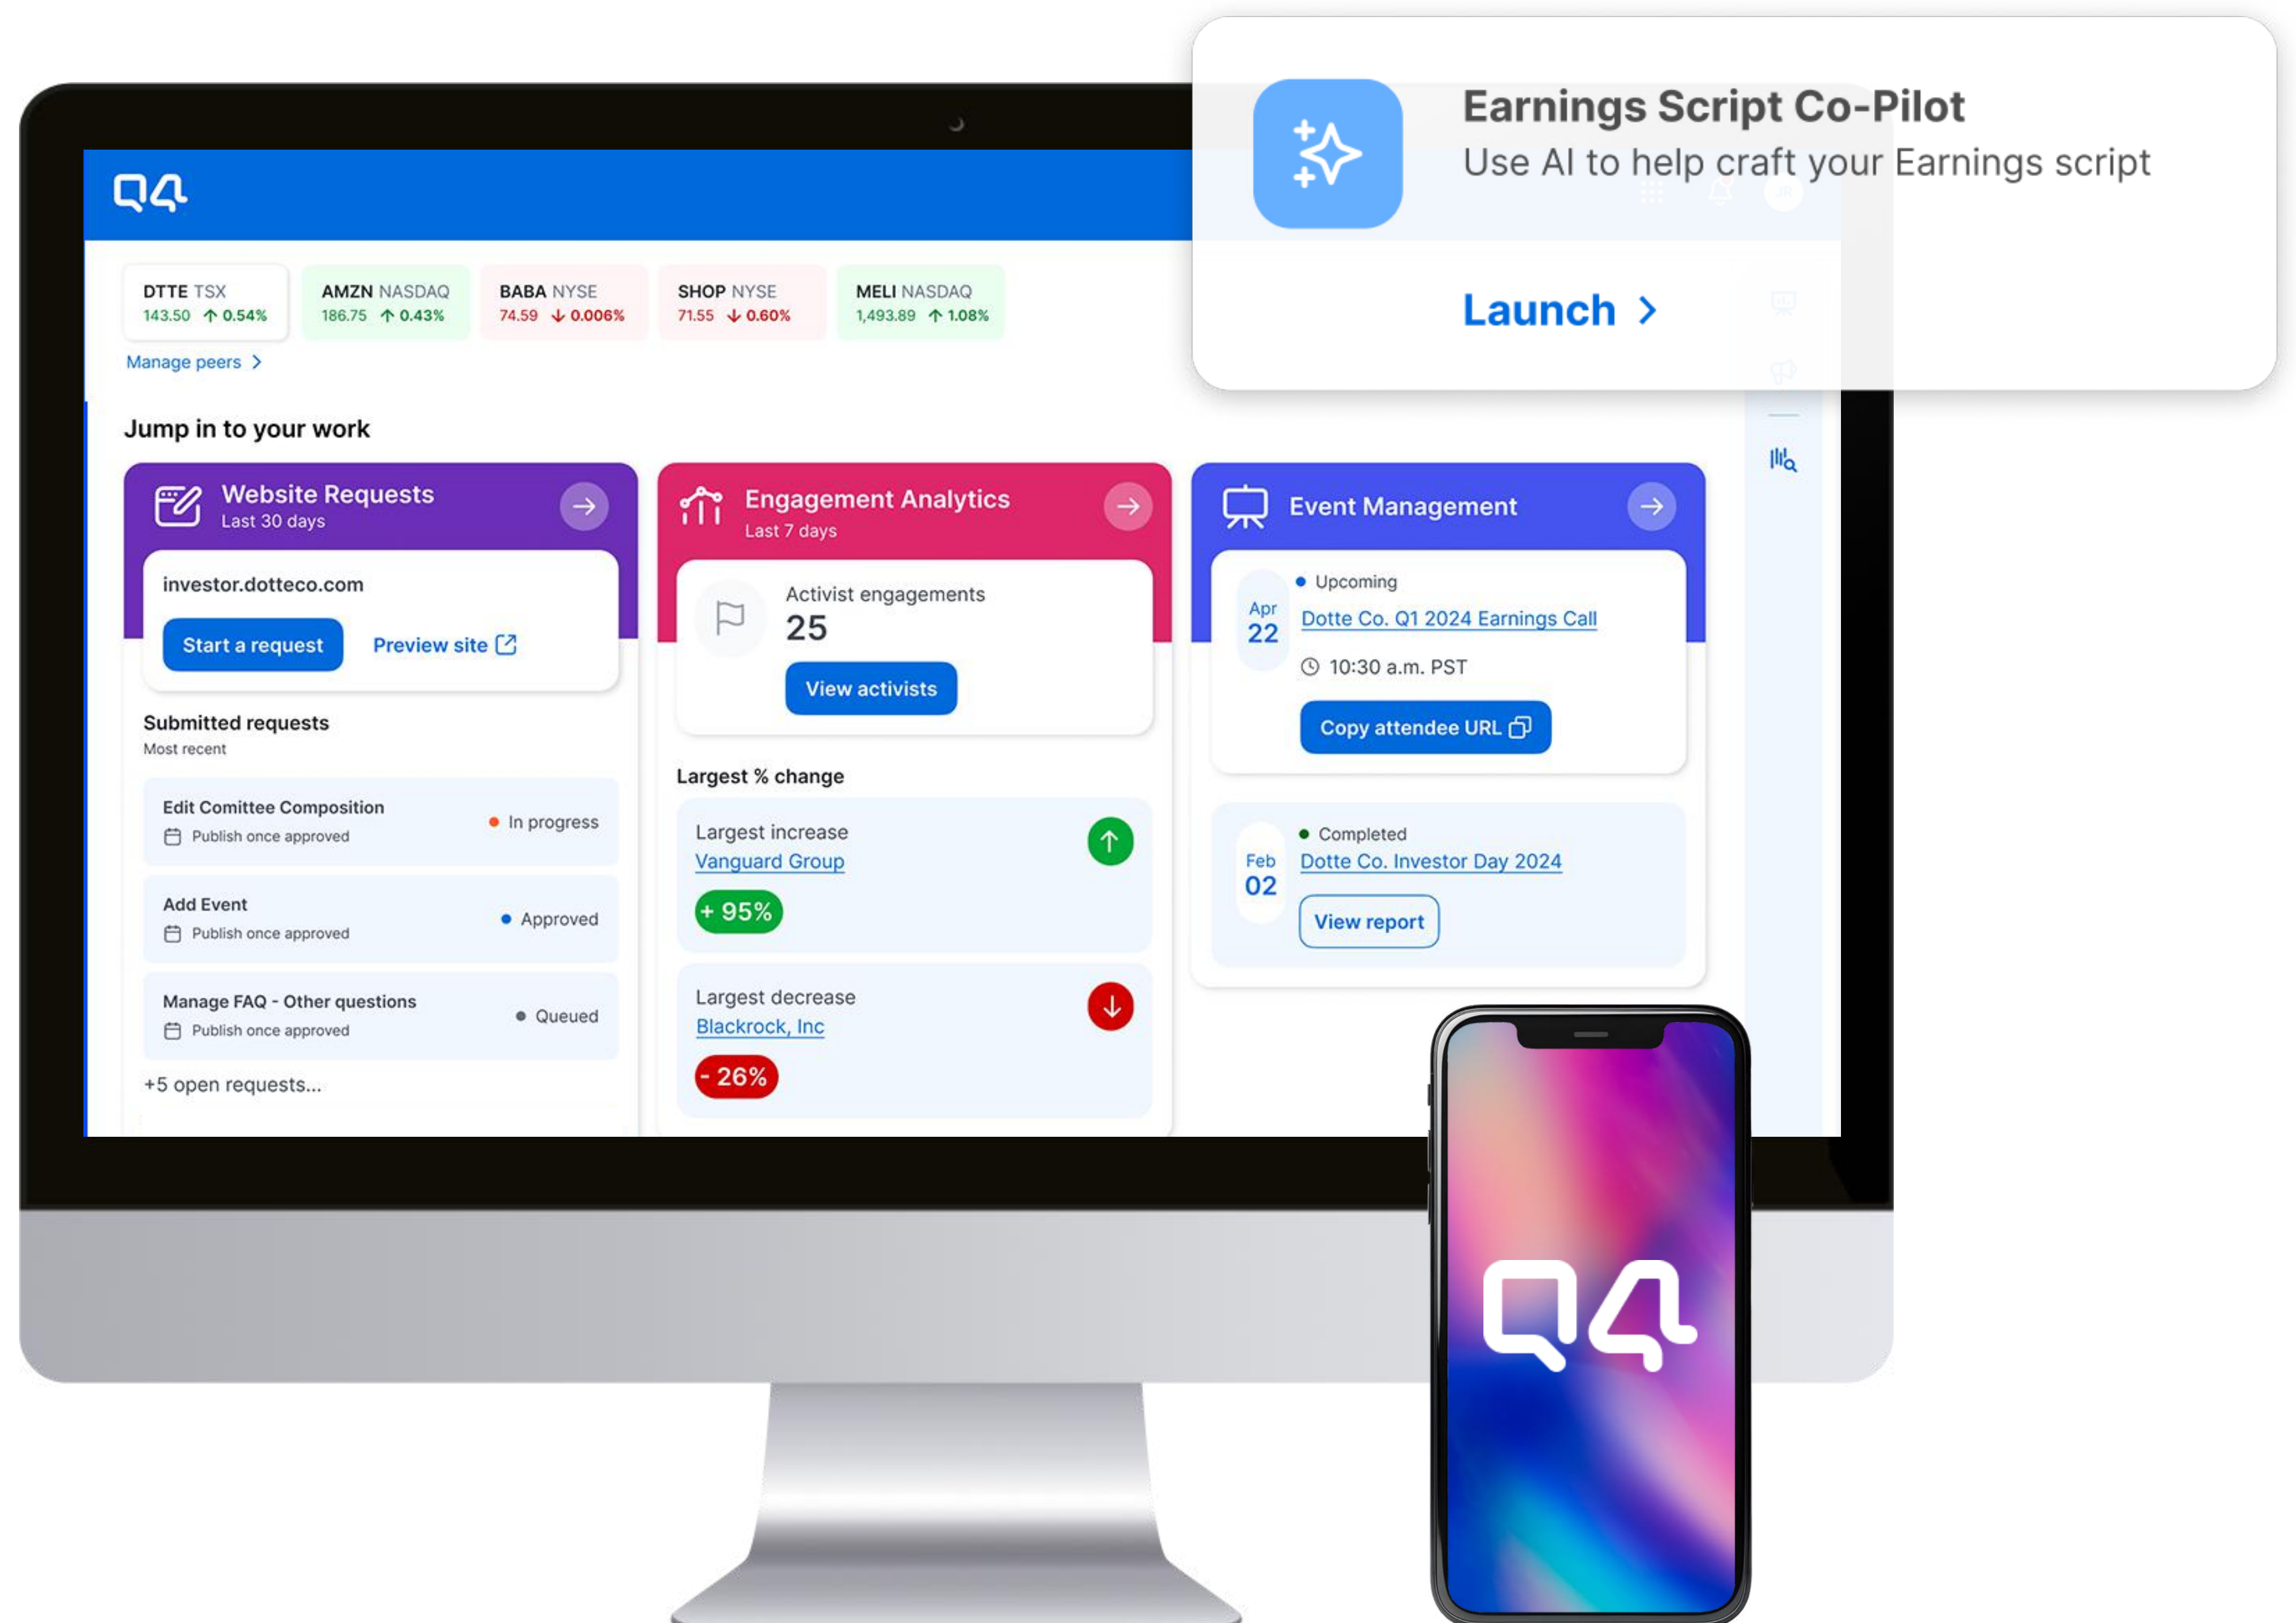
Q4

Earnings Script Co-Pilot
Use AI to help craft your Earnings script

Launch >

DTTE TSX
143.50 ↑ 0.54%

AMZN NASDAQ
186.75 ↑ 0.43%

BABA NYSE
74.59 ↓ 0.006%

SHOP NYSE
71.55 ↓ 0.60%

MELI NASDAQ
1,493.89 ↑ 1.08%

Manage peers >

Jump in to your work

Website Requests
Last 30 days

investor.dotteco.com

Start a request

Preview site

Submitted requests
Most recent

Edit Comittee Composition
Publish once approved
In progress

Add Event
Publish once approved
Approved

Manage FAQ - Other questions
Publish once approved
Queued

+5 open requests...

Engagement Analytics
Last 7 days

Activist engagements
25

View activists

Largest % change

Largest increase
Vanguard Group
+ 95%

Largest decrease
Blackrock, Inc
- 26%

Event Management

Apr 22
Upcoming
Dotte Co. Q1 2024 Earnings Call
10:30 a.m. PST
Copy attendee URL

Feb 02
Completed
Dotte Co. Investor Day 2024
View report

Q4